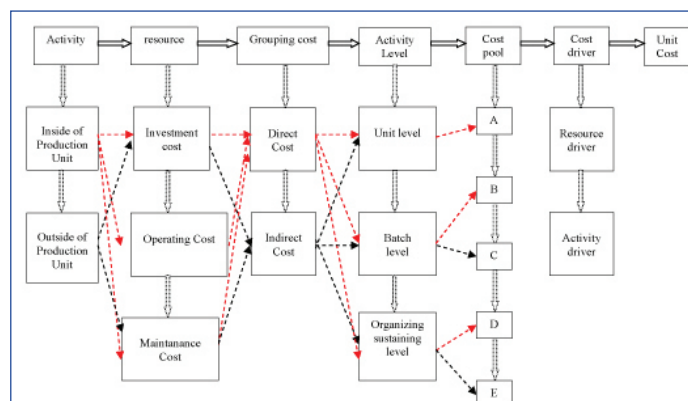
Activity
resource
Grouping cost
Activity Level
Cost pool
Cost driver
Unit Cost

Inside of Production Unit
Investment cost
Direct Cost
Unit level
A
Resource driver

Outside of Production Unit
Operating Cost
Indirect Cost
Batch level
B
C
Activity driver

Maintanance Cost
Organizing sustaining level
D
E